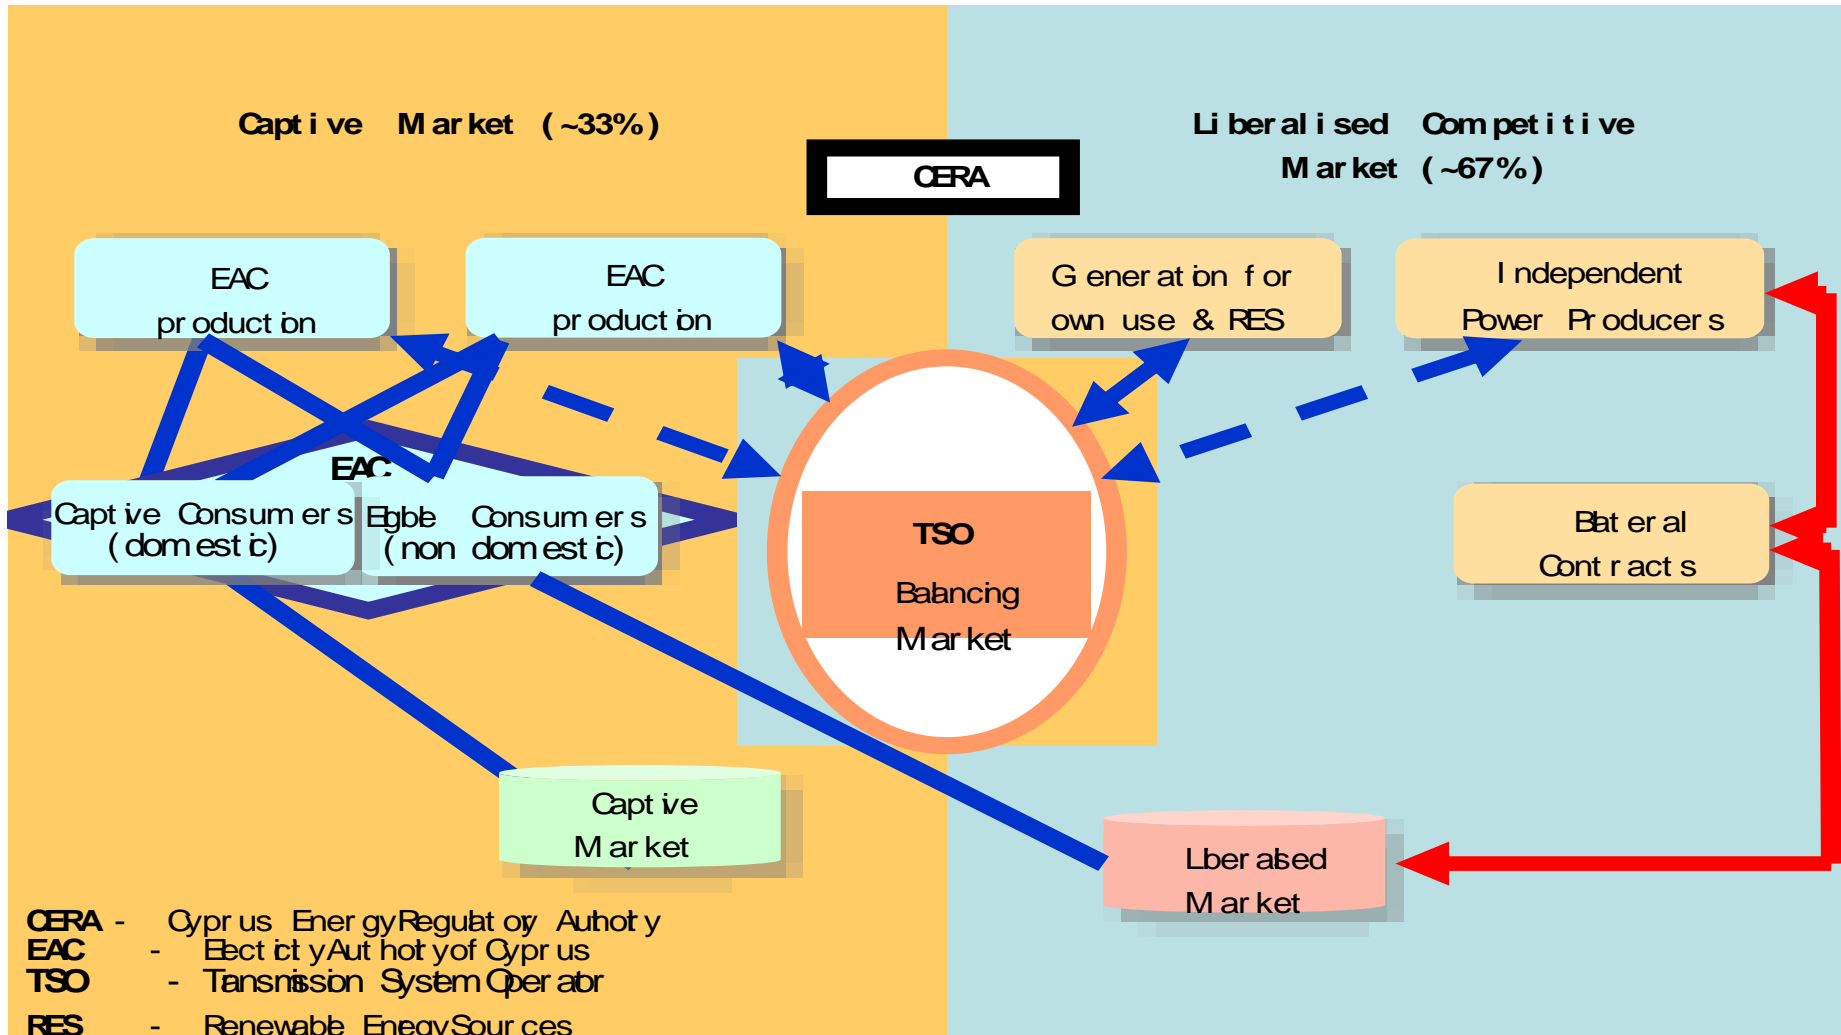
Captive Market (~33%)

CERA

Liberalised Competitive Market (~67%)

EAC production

EAC production

Generation for own use & RES

Independent Power Producers

EAC

Captive Consumers (domestic)

Eligible Consumers (non domestic)

TSO

Balancing Market

Bilateral Contracts

Captive Market

Liberalised Market

CERA - Cyprus Energy Regulatory Authority
EAC - Electricity Authority of Cyprus
TSO - Transmission System Operator
RES - Renewable Energy Sources